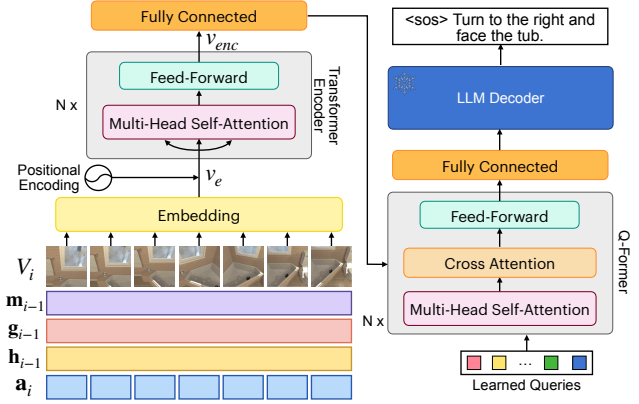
Fully Connected

$v_{enc}$

Feed-Forward

N x

Multi-Head Self-Attention

Transformer Encoder

Positional Encoding

$v_e$

Embedding

$V_i$

$\mathbf{m}_{i-1}$

$\mathbf{g}_{i-1}$

$\mathbf{h}_{i-1}$

$\mathbf{a}_i$

<sos> Turn to the right and face the tub.

LLM Decoder

Fully Connected

Feed-Forward

Cross Attention

Q-Former

N x

Multi-Head Self-Attention

...

Learned Queries